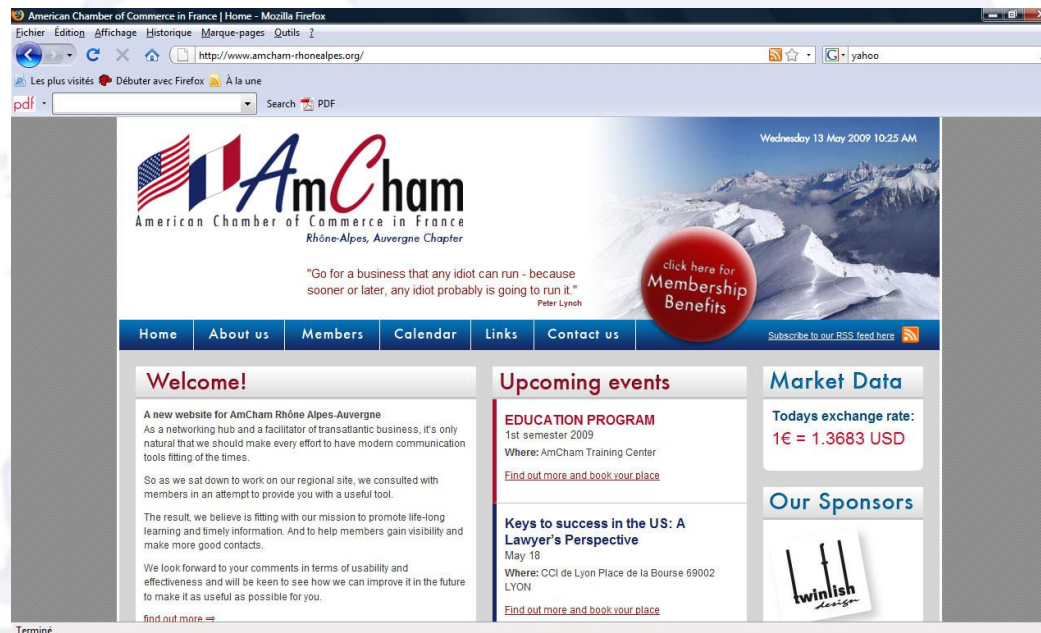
American Chamber of Commerce in France | Home - Mozilla Firefox
Fichier Édition Affichage Historique Marque-pages Outils ?
http://www.amcham-rhonealpes.org/
yahoo
Les plus visités Débuter avec Firefox À la une
pdf
Search PDF

Wednesday 13 May 2009 10:25 AM

AmCham
American Chamber of Commerce in France
Rhône-Alpes, Auvergne Chapter

"Go for a business that any idiot can run - because sooner or later, any idiot probably is going to run it."
Peter Lynch

click here for Membership Benefits

Home | About us | Members | Calendar | Links | Contact us

Subscribe to our RSS feed here

Welcome!

A new website for AmCham Rhône Alpes-Auvergne
As a networking hub and a facilitator of transatlantic business, it's only natural that we should make every effort to have modern communication tools fitting of the times.

So as we sat down to work on our regional site, we consulted with members in an attempt to provide you with a useful tool.

The result, we believe is fitting with our mission to promote life-long learning and timely information. And to help members gain visibility and make more good contacts.

We look forward to your comments in terms of usability and effectiveness and will be keen to see how we can improve it in the future to make it as useful as possible for you.

find out more ⇒

Upcoming events

EDUCATION PROGRAM
1st semester 2009
Where: AmCham Training Center
Find out more and book your place

Keys to success in the US: A Lawyer's Perspective
May 18
Where: CCI de Lyon Place de la Bourse 69002 LYON
Find out more and book your place

Market Data

Todays exchange rate:
1€ = 1.3683 USD

Our Sponsors

twinlish design

Terminé